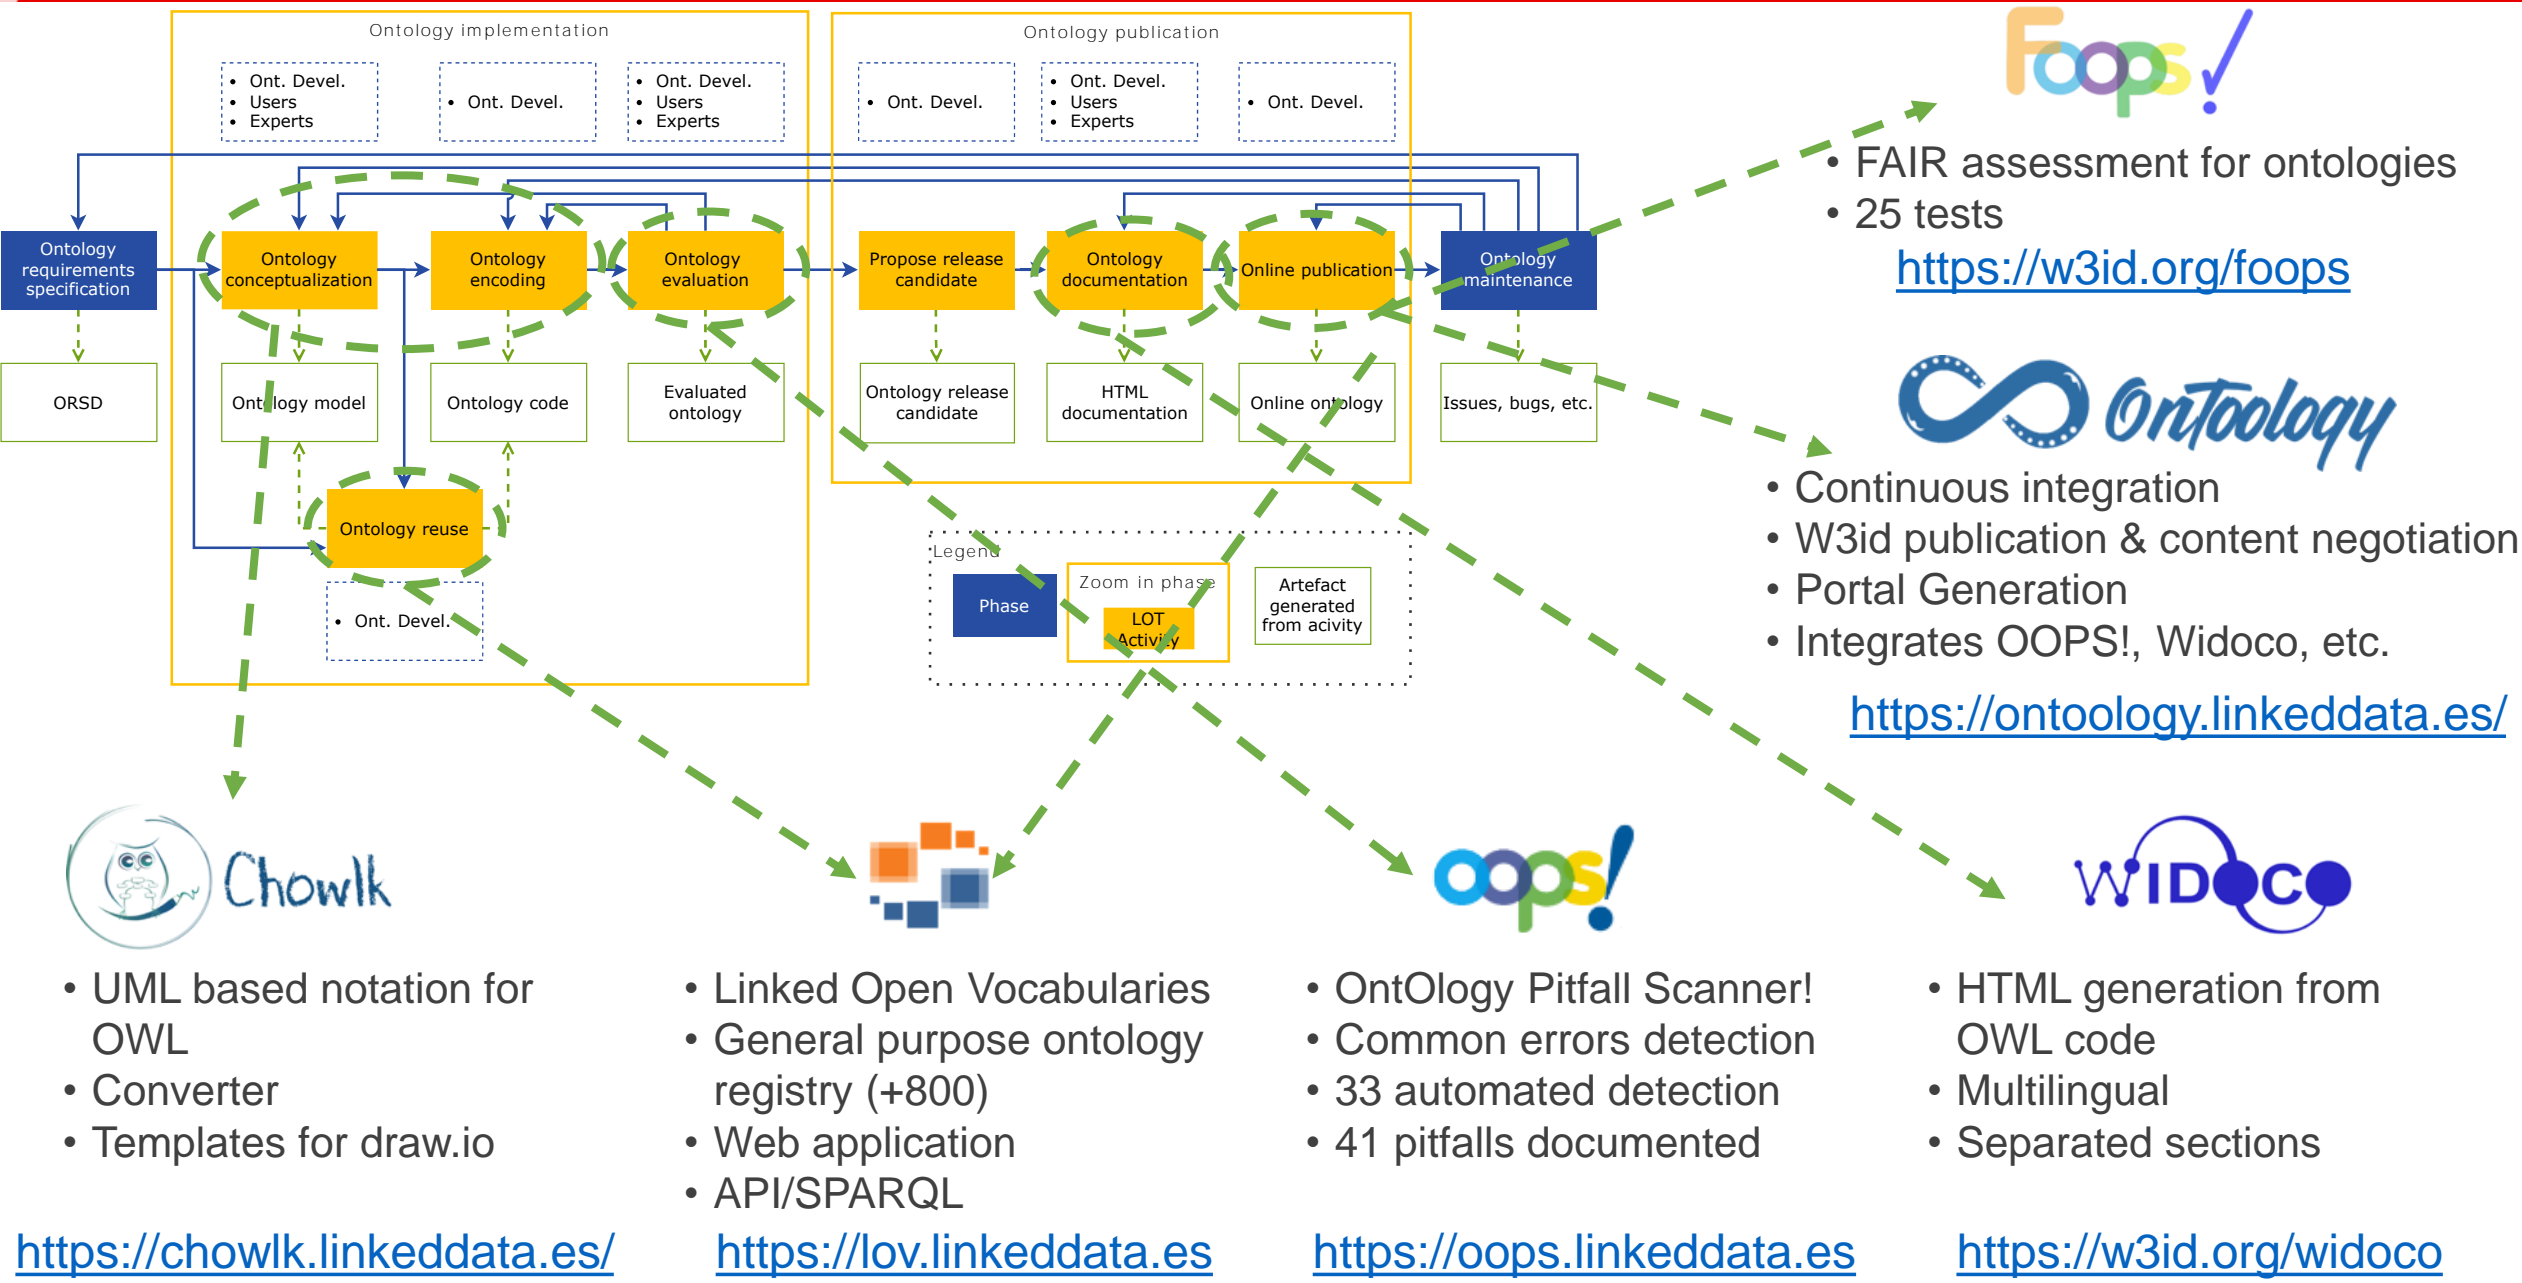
Ontology implementation

- Ont. Devel.
- Users
- Experts

- Ont. Devel.

- Ont. Devel.
- Users
- Experts

Ontology publication

- Ont. Devel.

- Ont. Devel.
- Users
- Experts

- Ont. Devel.

Ontology requirements specification

Ontology conceptualization

Ontology encoding

Ontology evaluation

Propose release candidate

Ontology documentation

Online publication

Ontology maintenance

ORSD

Ontology model

Ontology code

Evaluated ontology

Ontology release candidate

HTML documentation

Online ontology

Issues, bugs, etc.

Ontology reuse

- Ont. Devel.

Legend

Phase

Zoom in phase

LOT Activity

Artefact generated from acivity

FOOPS!

- FAIR assessment for ontologies
- 25 tests

https://w3id.org/foops

Ontoology

- Continuous integration
- W3id publication & content negotiation
- Portal Generation
- Integrates OOPS!, Widoco, etc.

https://ontoology.linkeddata.es/

Chowlk

- UML based notation for OWL
- Converter
- Templates for draw.io

https://chowlk.linkeddata.es/

- Linked Open Vocabularies
- General purpose ontology registry (+800)
- Web application
- API/SPARQL

https://lov.linkeddata.es

oops!

- OntOlogy Pitfall Scanner!
- Common errors detection
- 33 automated detection
- 41 pitfalls documented

https://oops.linkeddata.es

WIDOCO

- HTML generation from OWL code
- Multilingual
- Separated sections

https://w3id.org/widoco